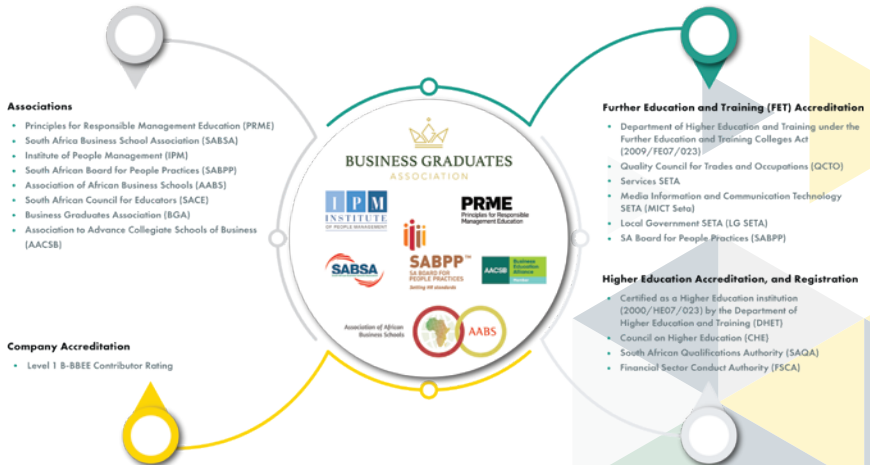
Associations

- Principles for Responsible Management Education (PRME)
- South Africa Business School Association (SABSA)
- Institute of People Management (IPM)
- South African Board for People Practices (SABPP)
- Association of African Business Schools (AABS)
- South African Council for Educators (SACE)
- Business Graduates Association (BGA)
- Association to Advance Collegiate Schools of Business (AACSB)

Company Accreditation

- Level 1 B-BBEE Contributor Rating

BUSINESS GRADUATES ASSOCIATION

IPM INSTITUTE OF PEOPLE MANAGEMENT

PRME Principles for Responsible Management Education

SABSA

SABPP SA BOARD FOR PEOPLE PRACTICES Setting HR standards

AACSB Business Education Alliance Member

Association of African Business Schools

AABS

Further Education and Training (FET) Accreditation

- Department of Higher Education and Training under the Further Education and Training Colleges Act (2009/FE07/023)
- Quality Council for Trades and Occupations (QCTO)
- Services SETA
- Media Information and Communication Technology SETA (MICT Seta)
- Local Government SETA (LG SETA)
- SA Board for People Practices (SABPP)

Higher Education Accreditation, and Registration

- Certified as a Higher Education institution (2000/HE07/023) by the Department of Higher Education and Training (DHET)
- Council on Higher Education (CHE)
- South African Qualifications Authority (SAQA)
- Financial Sector Conduct Authority (FSCA)